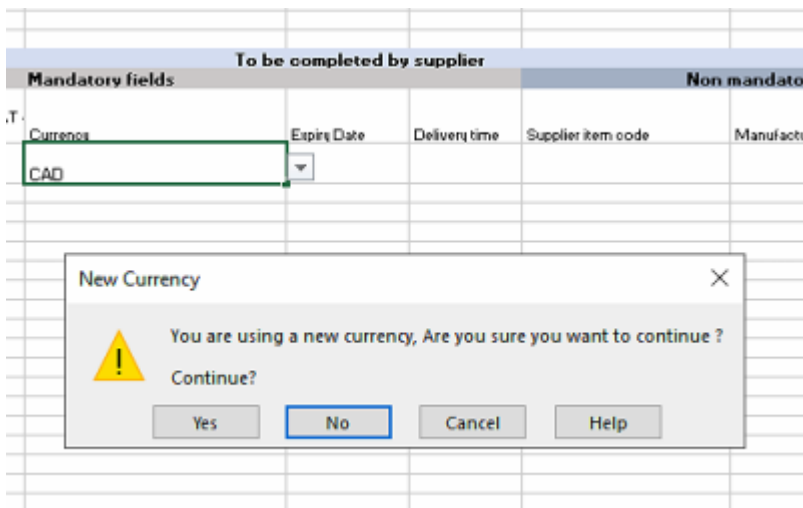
To be completed by supplier

Mandatory fields

Non mandato

.T

| Currency | Expiry Date | Delivery time | Supplier item code | Manufactu |
|---|---|---|---|---|
| CAD | | | | |

New Currency

X

You are using a new currency, Are you sure you want to continue ?

Continue?

Yes

No

Cancel

Help